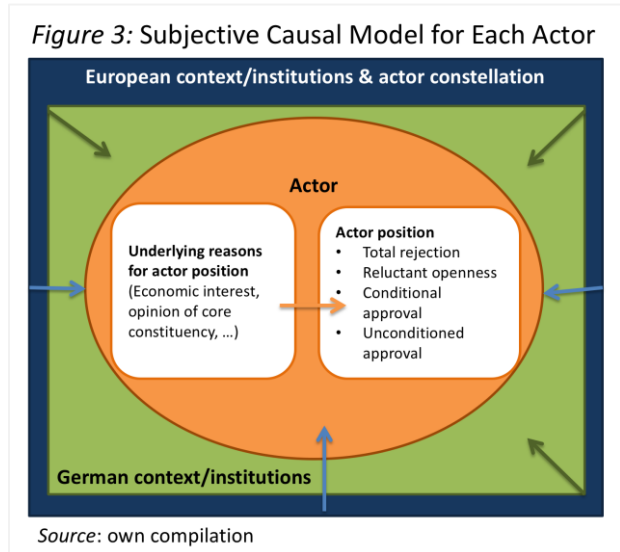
*Figure 3:* Subjective Causal Model for Each Actor

European context/institutions & actor constellation

Actor

Underlying reasons for actor position
(Economic interest, opinion of core constituency, …)

Actor position
- Total rejection
- Reluctant openness
- Conditional approval
- Unconditioned approval

German context/institutions

*Source*: own compilation